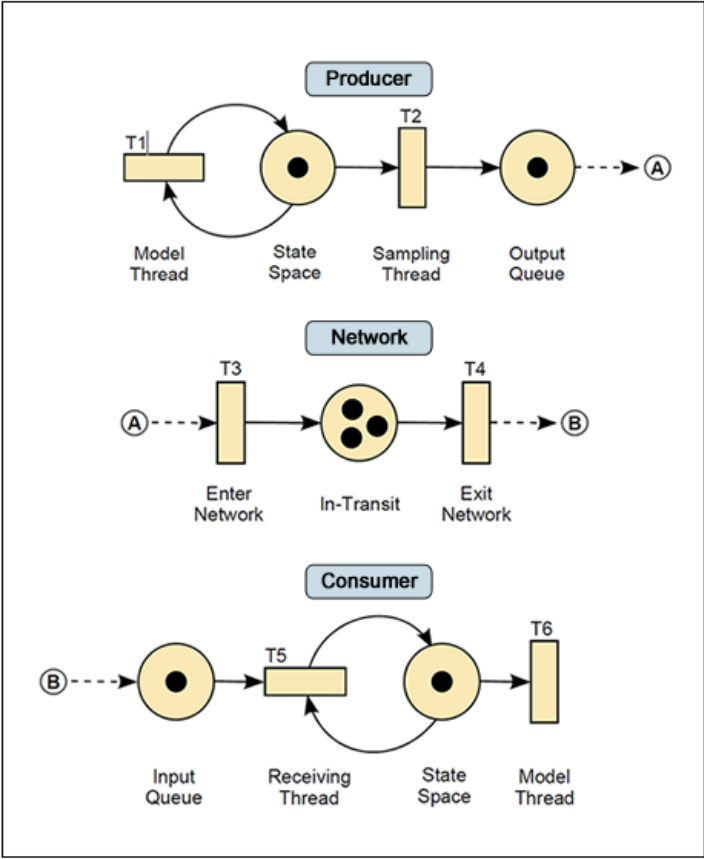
Producer

T1

T2

A

Model Thread

State Space

Sampling Thread

Output Queue

Network

T3

T4

A

B

Enter Network

In-Transit

Exit Network

Consumer

T5

T6

B

Input Queue

Receiving Thread

State Space

Model Thread